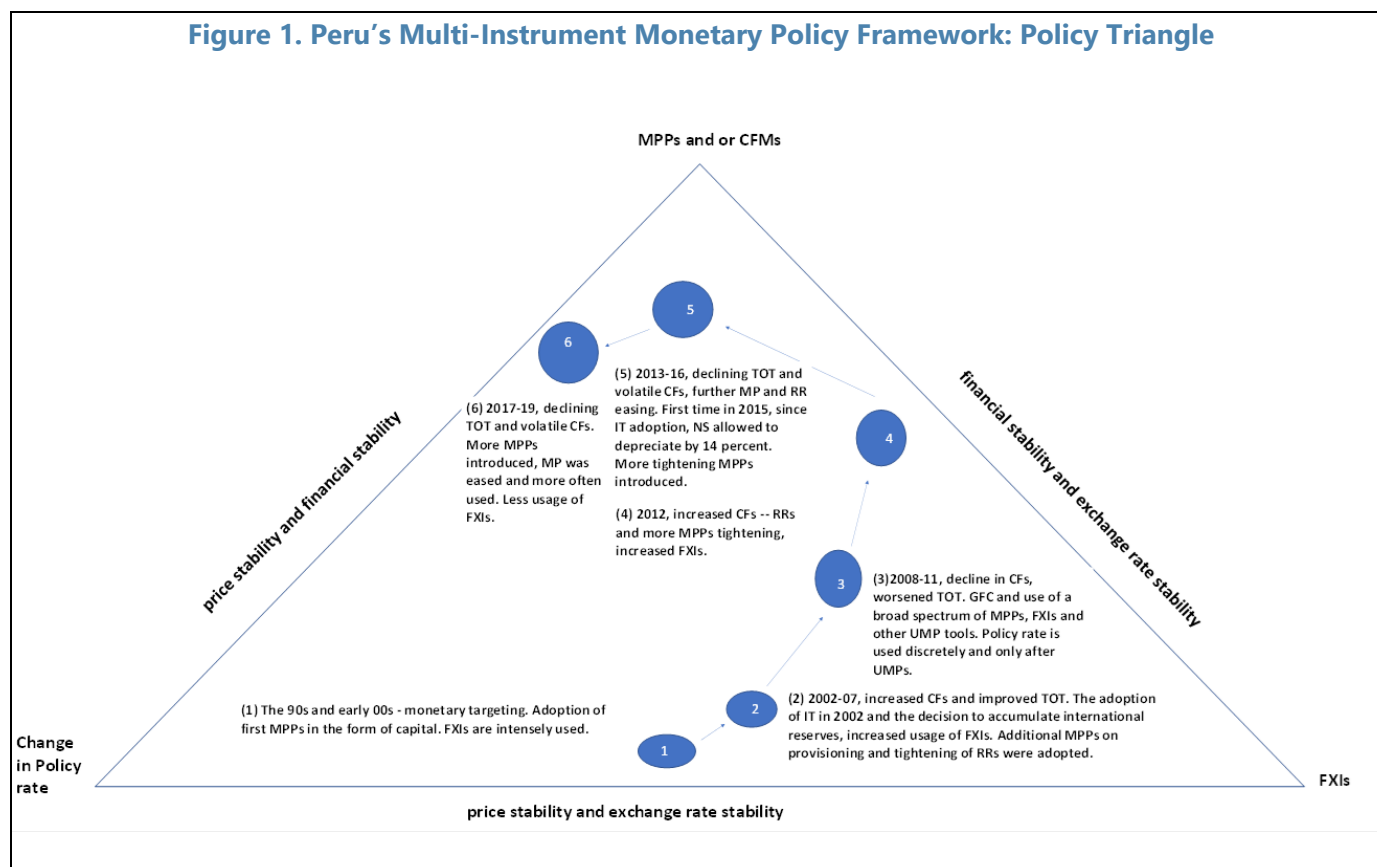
Figure 1. Peru's Multi-Instrument Monetary Policy Framework: Policy Triangle

MPPs and or CFMs

price stability and financial stability

financial stability and exchange rate stability

5

6

(5) 2013-16, declining TOT and volatile CFs, further MP and RR easing. First time in 2015, since IT adoption, NS allowed to depreciate by 14 percent. More tightening MPPs introduced.

(6) 2017-19, declining TOT and volatile CFs. More MPPs introduced, MP was eased and more often used. Less usage of FXIs.

4

(4) 2012, increased CFs -- RRs and more MPPs tightening, increased FXIs.

3

(3)2008-11, decline in CFs, worsened TOT. GFC and use of a broad spectrum of MPPs, FXIs and other UMP tools. Policy rate is used discretely and only after UMPs.

2

(2) 2002-07, increased CFs and improved TOT. The adoption of IT in 2002 and the decision to accumulate international reserves, increased usage of FXIs. Additional MPPs on provisioning and tightening of RRs were adopted.

(1) The 90s and early 00s - monetary targeting. Adoption of first MPPs in the form of capital. FXIs are intensely used.

1

Change in Policy rate

FXIs

price stability and exchange rate stability